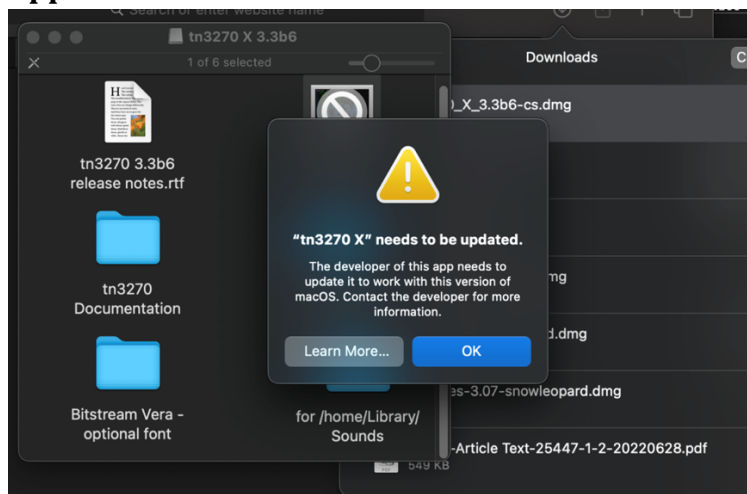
Search or enter website name

tn3270 X 3.3b6

1 of 6 selected

tn3270 3.3b6 release notes.rtf

tn3270 Documentation

Bitstream Vera - optional font

for /home/Library/ Sounds

Downloads

_X_3.3b6-cs.dmg

mg

d.dmg

es-3.07-snowleopard.dmg

-Article Text-25447-1-2-20220628.pdf

549 KB

“tn3270 X” needs to be updated.

The developer of this app needs to update it to work with this version of macOS. Contact the developer for more information.

Learn More...

OK